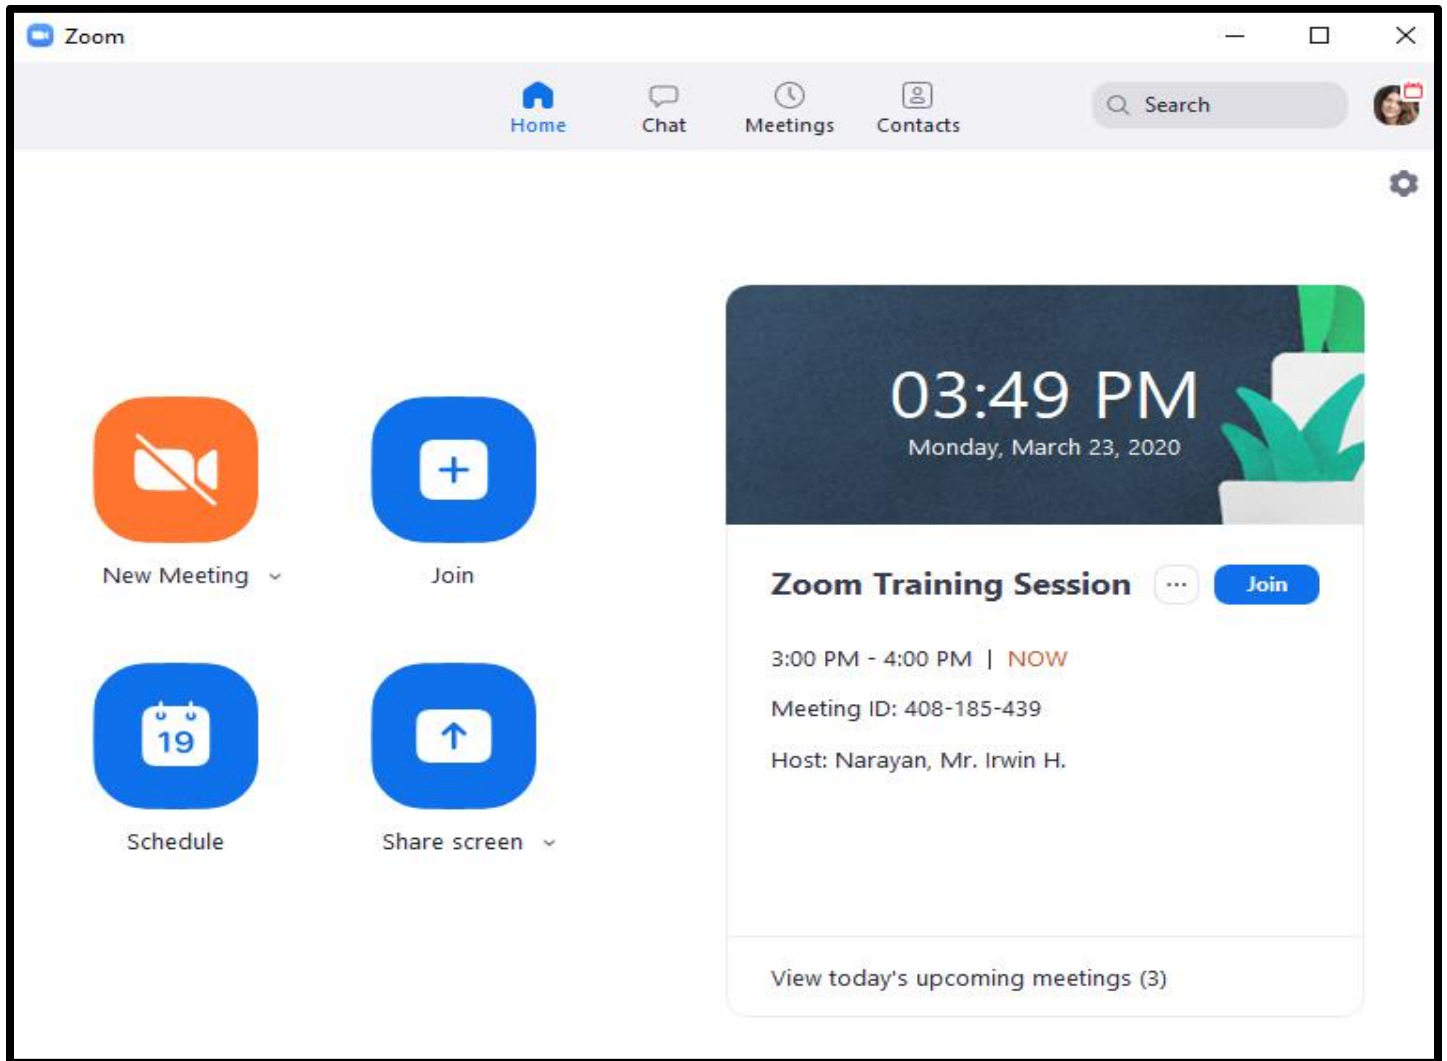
Zoom

Home Chat Meetings Contacts

Search

03:49 PM
Monday, March 23, 2020

New Meeting

Join

Schedule

19

Share screen

Zoom Training Session ··· Join

3:00 PM - 4:00 PM | NOW

Meeting ID: 408-185-439

Host: Narayan, Mr. Irwin H.

View today's upcoming meetings (3)